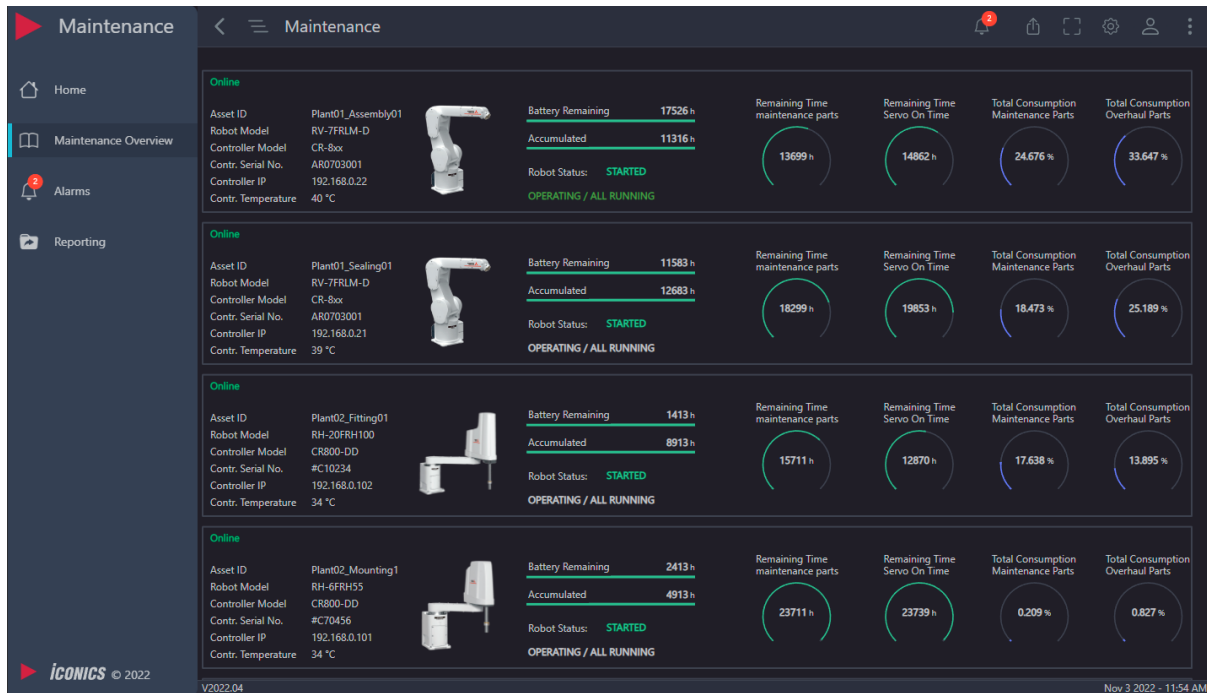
Maintenance

Maintenance

2

Home

Maintenance Overview

2
Alarms

Reporting

Online

| | |
|---|---|
| Asset ID | Plant01_Assembly01 |
| Robot Model | RV-7FRLM-D |
| Controller Model | CR-8xx |
| Contr. Serial No. | AR0703001 |
| Controller IP | 192.168.0.22 |
| Contr. Temperature | 40 °C |

Battery Remaining 17526 h
Accumulated 11316 h
Robot Status: STARTED
OPERATING / ALL RUNNING

Remaining Time maintenance parts 13699 h
Remaining Time Servo On Time 14862 h
Total Consumption Maintenance Parts 24.676 %
Total Consumption Overhaul Parts 33.647 %

Online

| | |
|---|---|
| Asset ID | Plant01_Sealing01 |
| Robot Model | RV-7FRLM-D |
| Controller Model | CR-8xx |
| Contr. Serial No. | AR0703001 |
| Controller IP | 192.168.0.21 |
| Contr. Temperature | 39 °C |

Battery Remaining 11583 h
Accumulated 12683 h
Robot Status: STARTED
OPERATING / ALL RUNNING

Remaining Time maintenance parts 18299 h
Remaining Time Servo On Time 19853 h
Total Consumption Maintenance Parts 18.473 %
Total Consumption Overhaul Parts 25.189 %

Online

| | |
|---|---|
| Asset ID | Plant02_Fitting01 |
| Robot Model | RH-20FRH100 |
| Controller Model | CR800-DD |
| Contr. Serial No. | #C10234 |
| Controller IP | 192.168.0.102 |
| Contr. Temperature | 34 °C |

Battery Remaining 1413 h
Accumulated 8913 h
Robot Status: STARTED
OPERATING / ALL RUNNING

Remaining Time maintenance parts 15711 h
Remaining Time Servo On Time 12870 h
Total Consumption Maintenance Parts 17.638 %
Total Consumption Overhaul Parts 13.895 %

Online

| | |
|---|---|
| Asset ID | Plant02_Mounting1 |
| Robot Model | RH-6FRH55 |
| Controller Model | CR800-DD |
| Contr. Serial No. | #C70456 |
| Controller IP | 192.168.0.101 |
| Contr. Temperature | 34 °C |

Battery Remaining 2413 h
Accumulated 4913 h
Robot Status: STARTED
OPERATING / ALL RUNNING

Remaining Time maintenance parts 23711 h
Remaining Time Servo On Time 23739 h
Total Consumption Maintenance Parts 0.209 %
Total Consumption Overhaul Parts 0.827 %

ICONICS © 2022

V2022.04

Nov 3 2022 - 11:54 AM